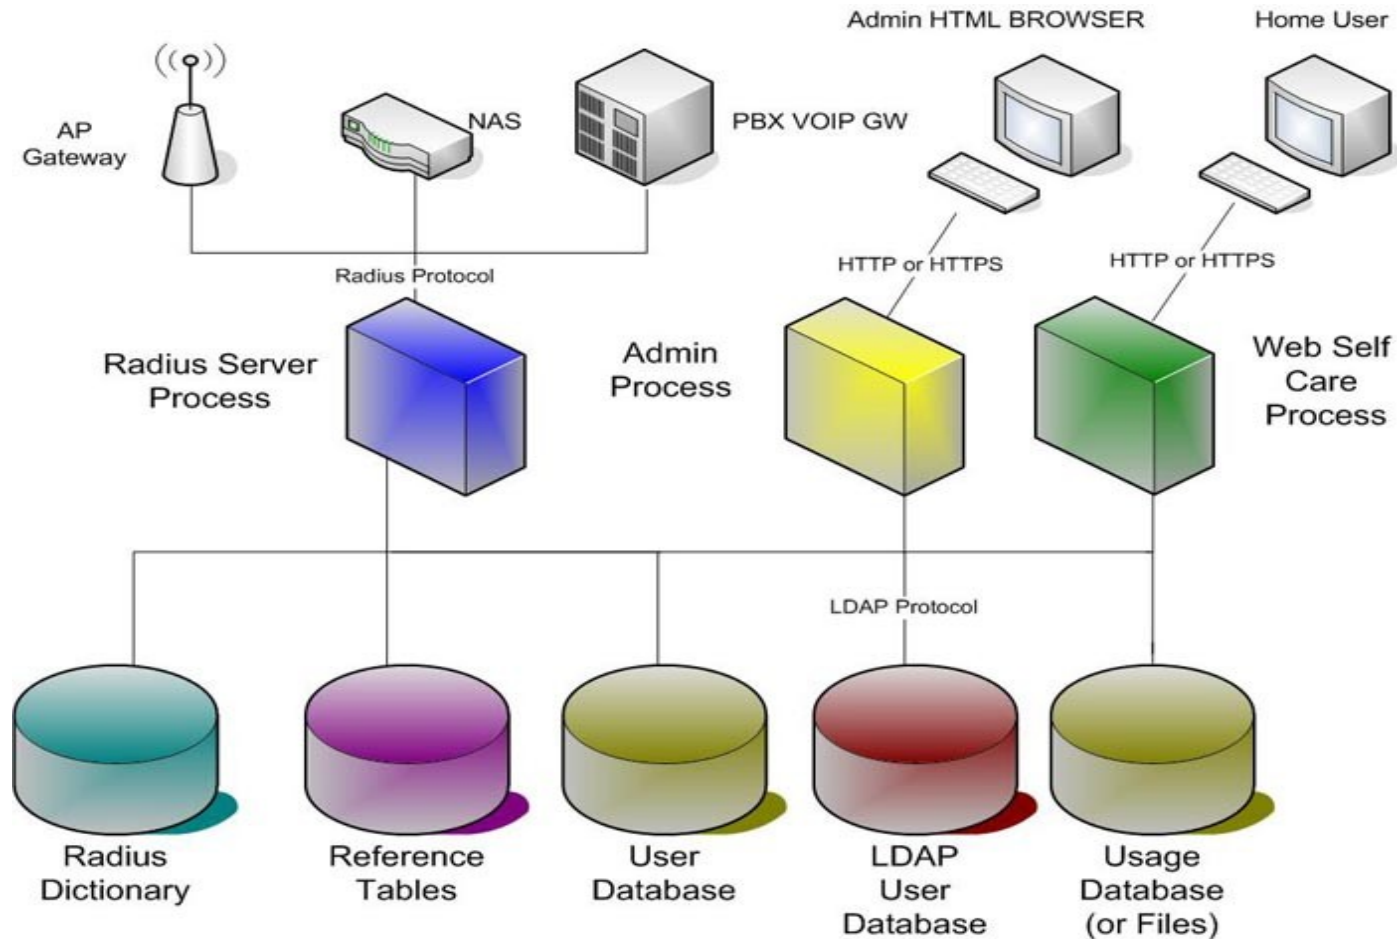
Admin HTML BROWSER

Home User

AP Gateway

NAS

PBX VOIP GW

Radius Protocol

HTTP or HTTPS

HTTP or HTTPS

Radius Server Process

Admin Process

Web Self Care Process

LDAP Protocol

Radius Dictionary

Reference Tables

User Database

LDAP User Database

Usage Database (or Files)